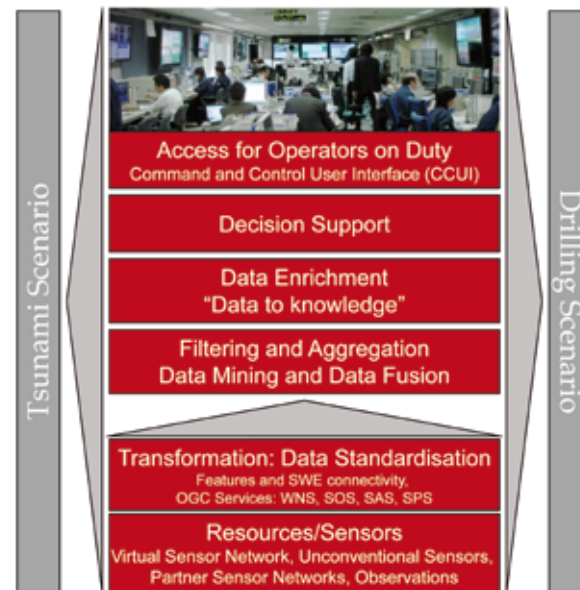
Tsunami Scenario

Access for Operators on Duty
Command and Control User Interface (CCUI)

Decision Support

Data Enrichment
"Data to knowledge"

Filtering and Aggregation
Data Mining and Data Fusion

Transformation: Data Standardisation
Features and SWE connectivity,
OGC Services: WNS, SOS, SAS, SPS

Resources/Sensors
Virtual Sensor Network, Unconventional Sensors,
Partner Sensor Networks, Observations

Drilling Scenario